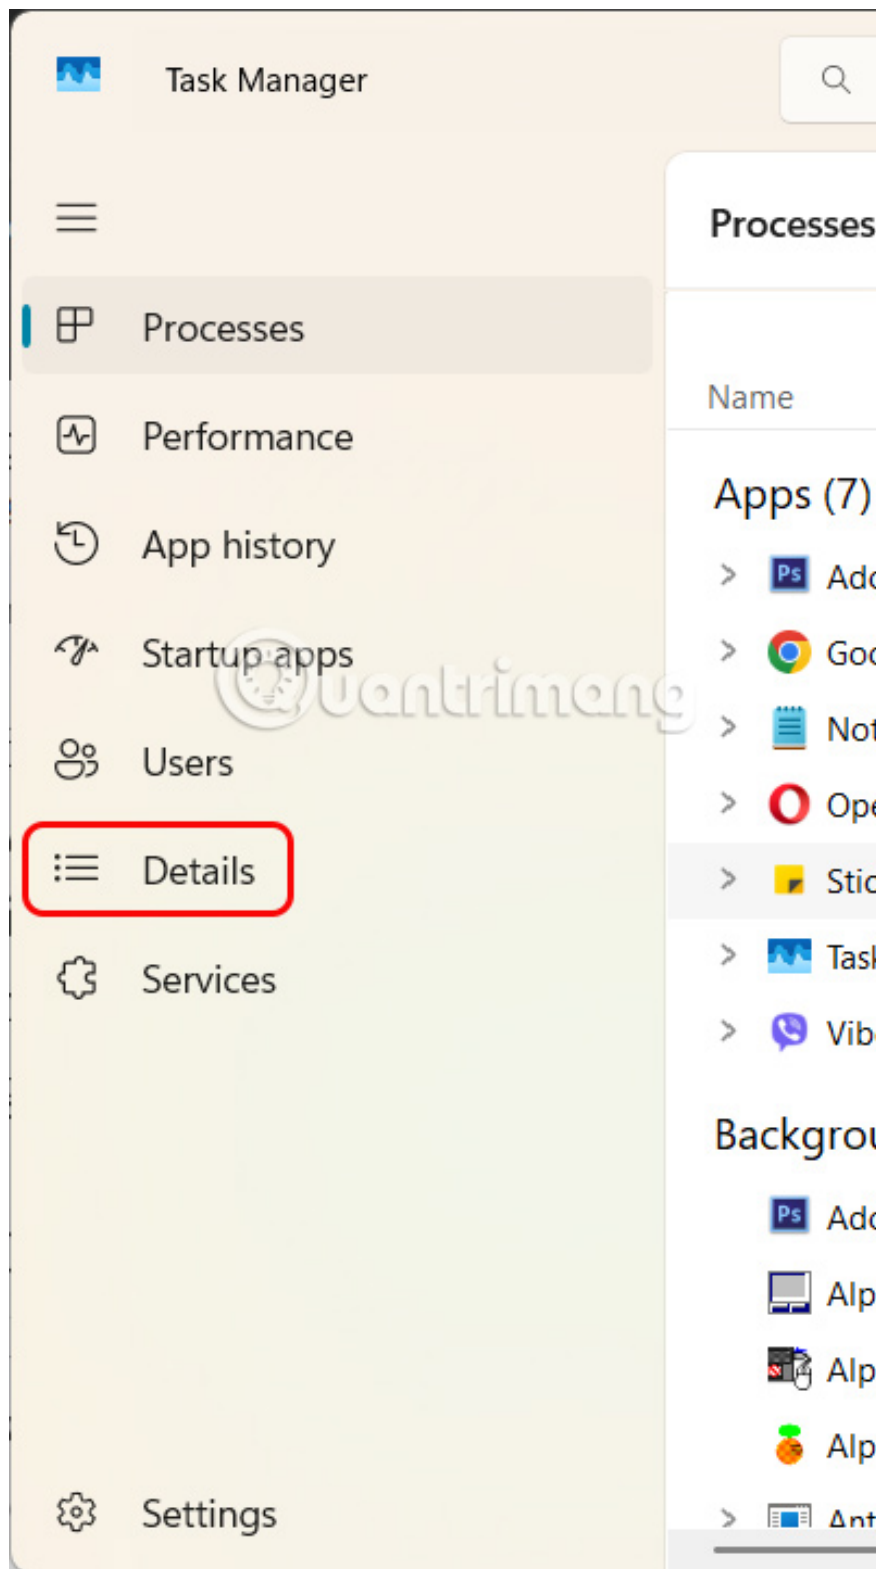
Task Manager

Processes

Performance

App history

Startup apps

Users

Details

Services

Settings

Processes

Name

Apps (7)

Adc

Goc

Not

Ope

Stic

Task

Vib

Backgrou

Adc

Alp

Alp

Alp

Ant

Quantrimang